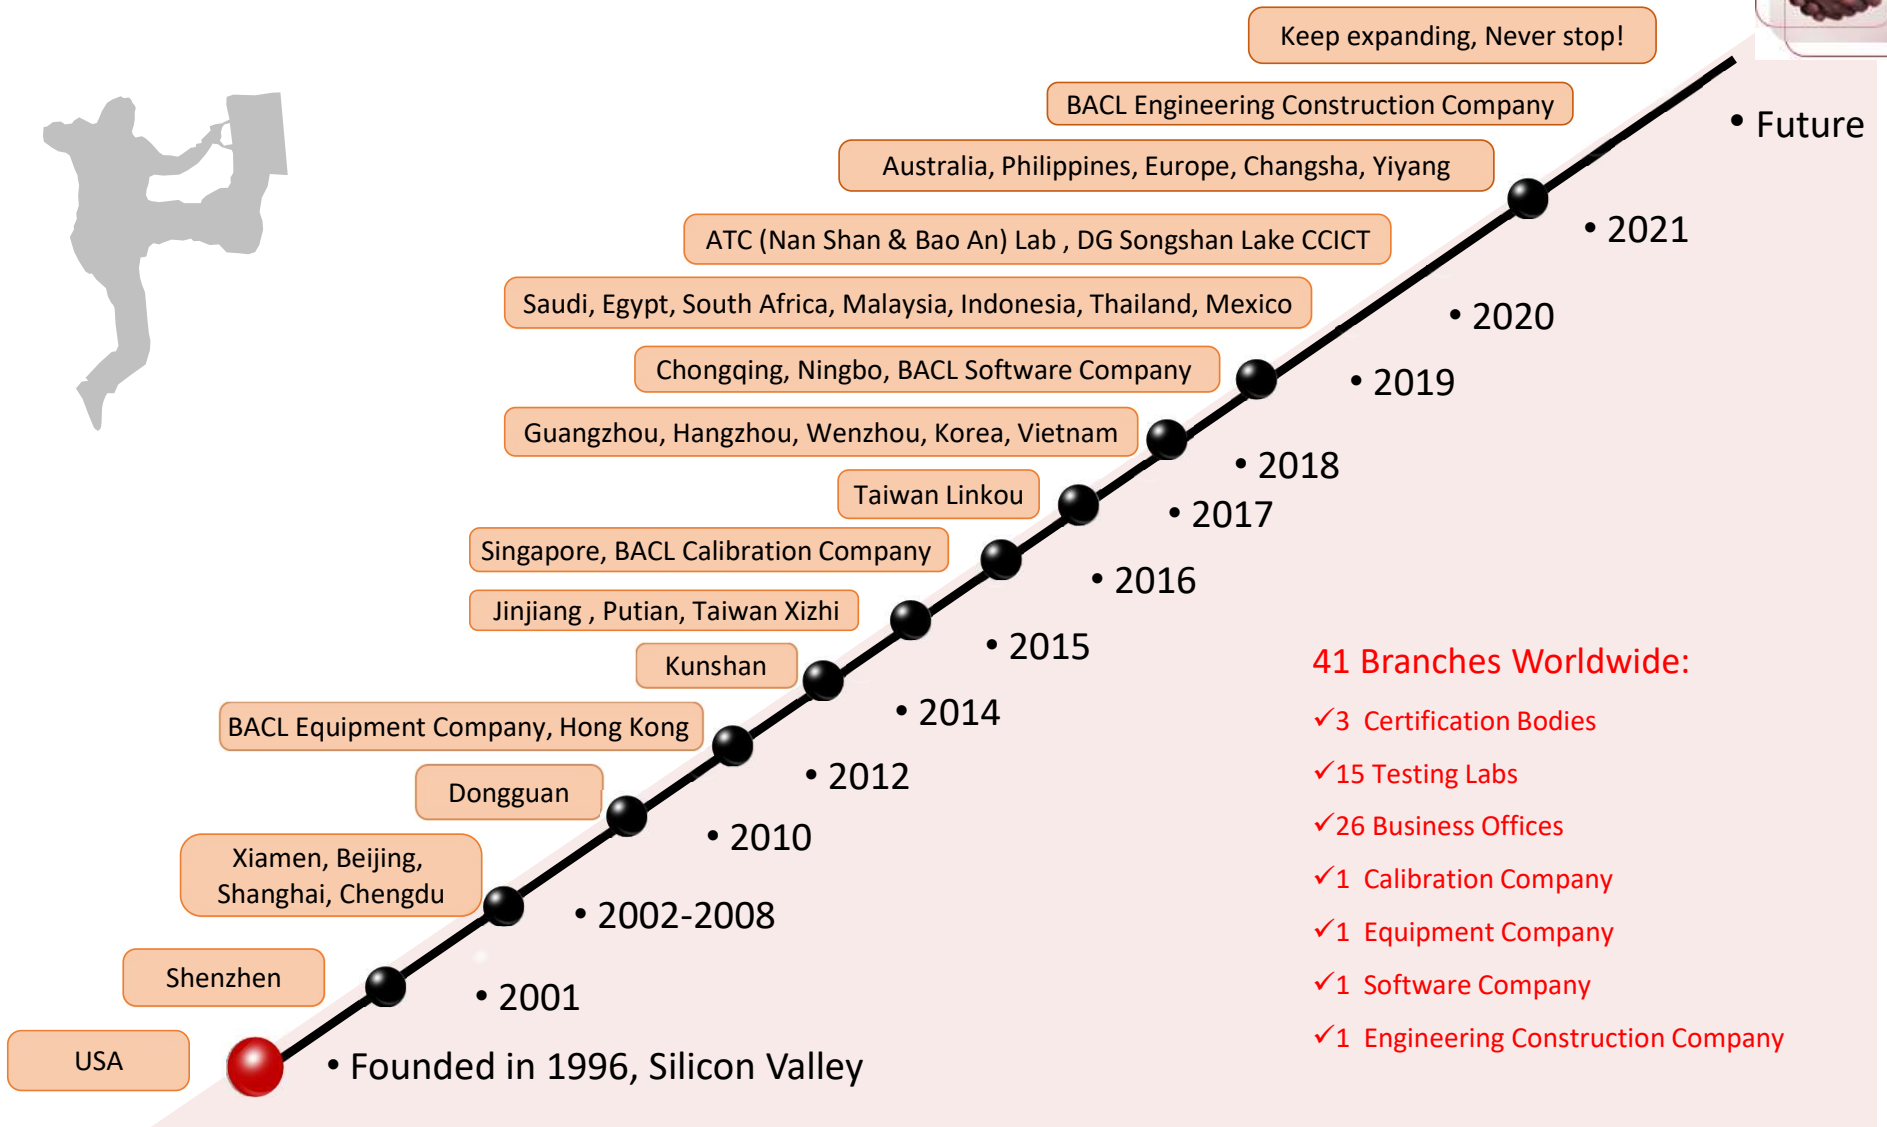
Keep expanding, Never stop!

BACL Engineering Construction Company

Australia, Philippines, Europe, Changsha, Yiyang

ATC (Nan Shan & Bao An) Lab , DG Songshan Lake CCICT

Saudi, Egypt, South Africa, Malaysia, Indonesia, Thailand, Mexico

Chongqing, Ningbo, BACL Software Company

Guangzhou, Hangzhou, Wenzhou, Korea, Vietnam

Taiwan Linkou

Singapore, BACL Calibration Company

Jinjiang , Putian, Taiwan Xizhi

Kunshan

BACL Equipment Company, Hong Kong

Dongguan

Xiamen, Beijing, Shanghai, Chengdu

Shenzhen

USA

• Future

• 2021

• 2020

• 2019

• 2018

• 2017

• 2016

• 2015

• 2014

• 2012

• 2010

• 2002-2008

• 2001

• Founded in 1996, Silicon Valley

41 Branches Worldwide:

✓3 Certification Bodies

✓15 Testing Labs

✓26 Business Offices

✓1 Calibration Company

✓1 Equipment Company

✓1 Software Company

✓1 Engineering Construction Company